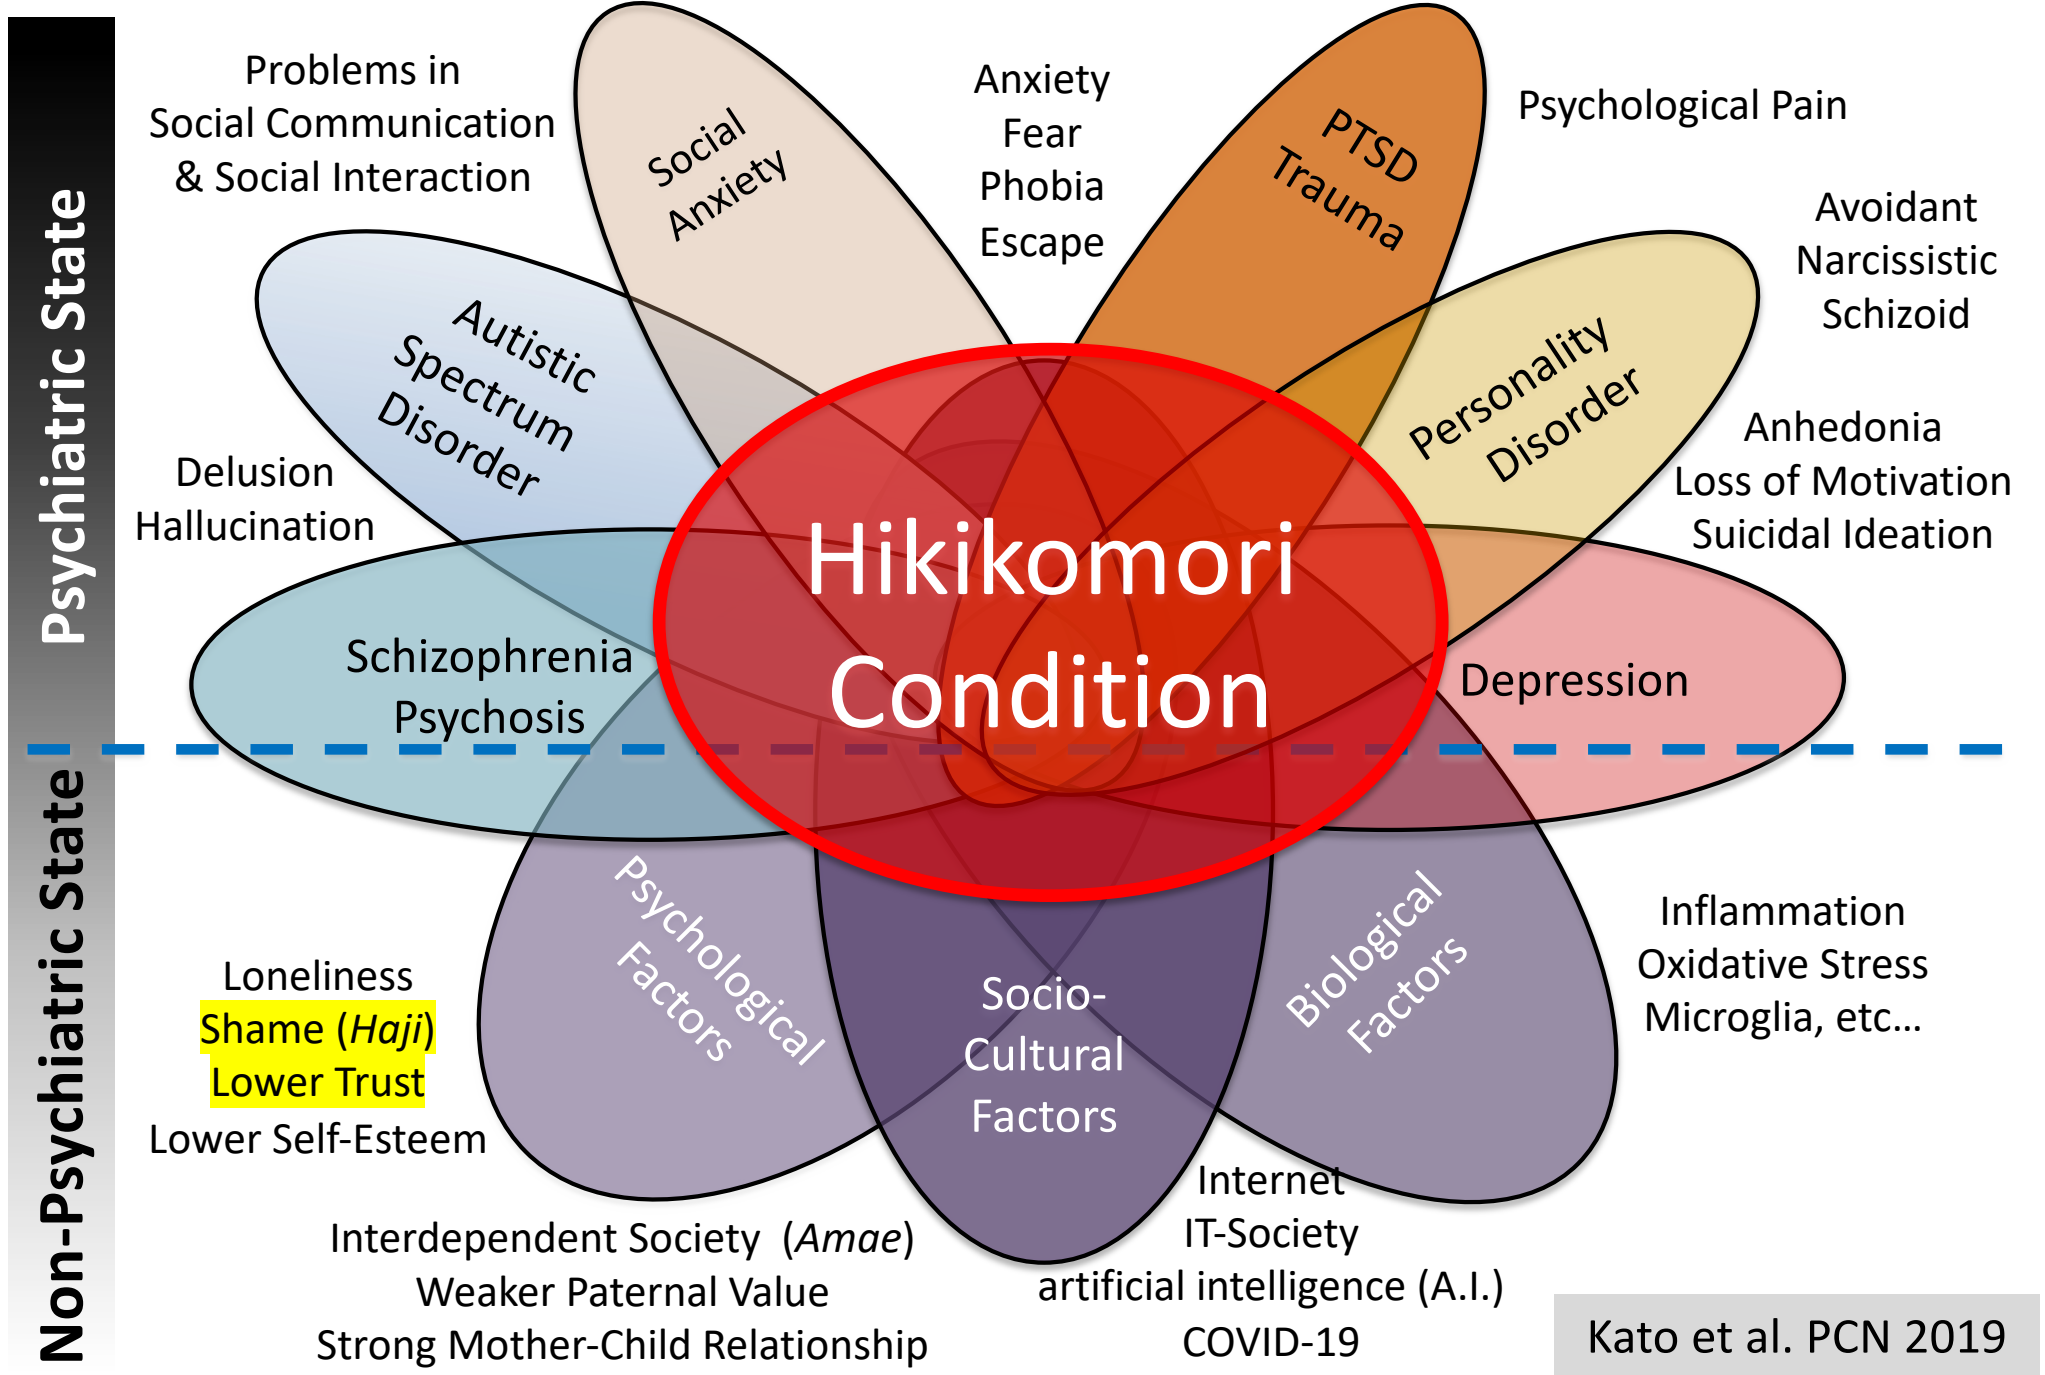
Psychiatric State

Non-Psychiatric State

Problems in Social Communication & Social Interaction

Social Anxiety

Anxiety
Fear
Phobia
Escape

PTSD Trauma

Psychological Pain

Avoidant
Narcissistic
Schizoid

Autistic Spectrum Disorder

Personality Disorder

Anhedonia
Loss of Motivation
Suicidal Ideation

Delusion
Hallucination

Hikikomori Condition

Schizophrenia
Psychosis

Depression

Psychological Factors

Socio-Cultural Factors

Biological Factors

Inflammation
Oxidative Stress
Microglia, etc…

Loneliness
Shame (*Haji*)
Lower Trust
Lower Self-Esteem

Interdependent Society (*Amae*)
Weaker Paternal Value
Strong Mother-Child Relationship

Internet
IT-Society
artificial intelligence (A.I.)
COVID-19

Kato et al. PCN 2019